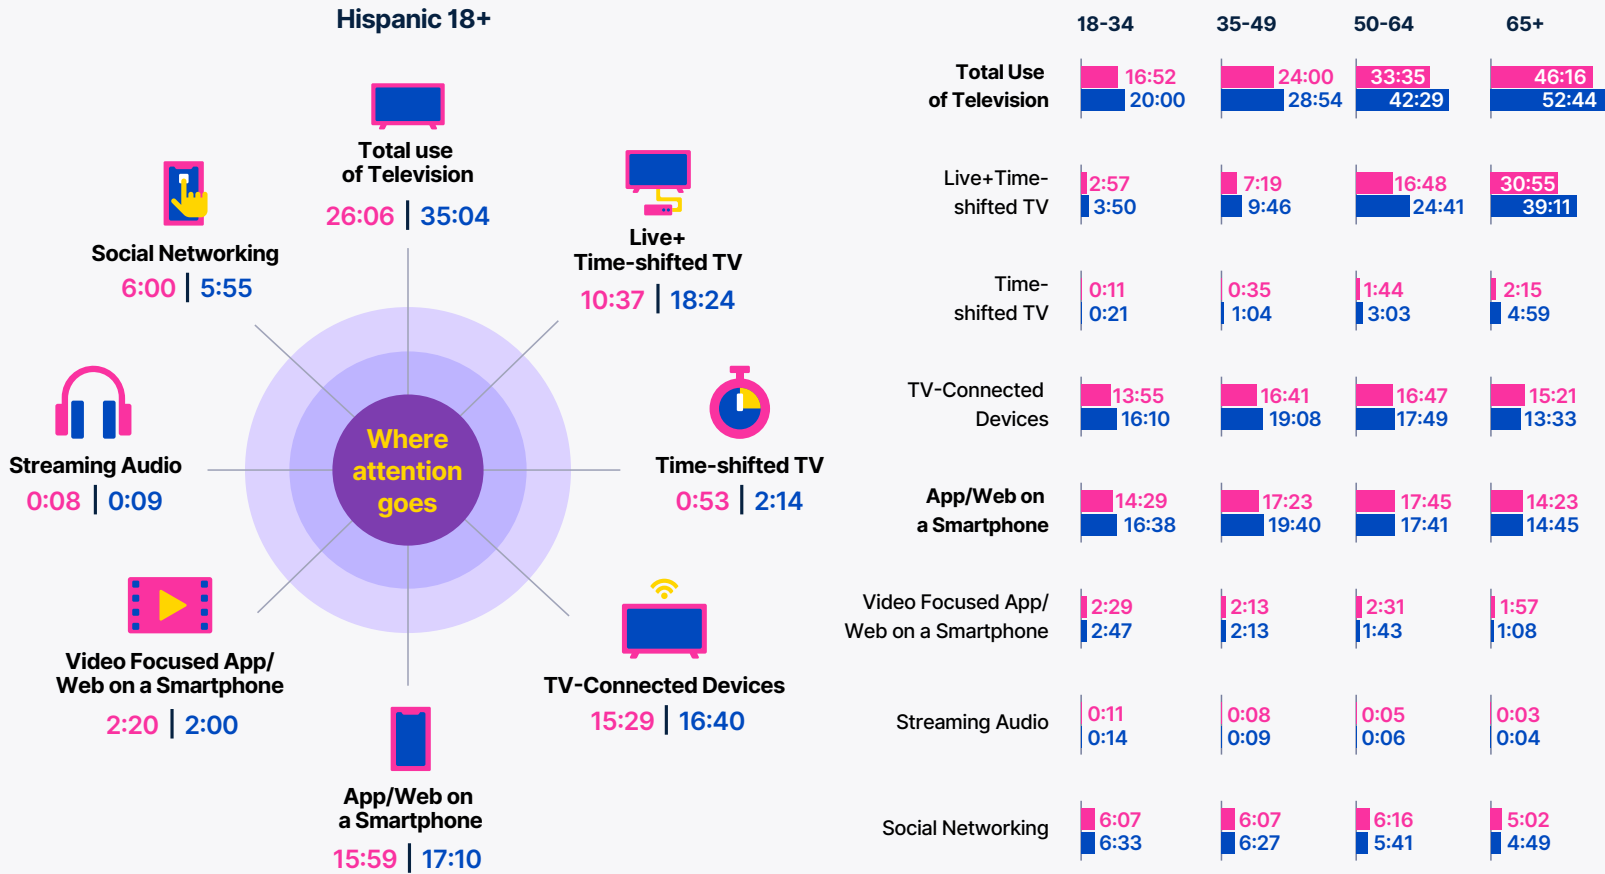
Hispanic 18+

Total use of Television
26:06 | 35:04

Social Networking
6:00 | 5:55

Live+ Time-shifted TV
10:37 | 18:24

Where attention goes

Streaming Audio
0:08 | 0:09

Time-shifted TV
0:53 | 2:14

Video Focused App/ Web on a Smartphone
2:20 | 2:00

TV-Connected Devices
15:29 | 16:40

App/Web on a Smartphone
15:59 | 17:10

| | 18-34 | 35-49 | 50-64 | 65+ |
|---|---|---|---|---|
| Total Use of Television | 16:52 20:00 | 24:00 28:54 | 33:35 42:29 | 46:16 52:44 |
| Live+Time-shifted TV | 2:57 3:50 | 7:19 9:46 | 16:48 24:41 | 30:55 39:11 |
| Time-shifted TV | 0:11 0:21 | 0:35 1:04 | 1:44 3:03 | 2:15 4:59 |
| TV-Connected Devices | 13:55 16:10 | 16:41 19:08 | 16:47 17:49 | 15:21 13:33 |
| App/Web on a Smartphone | 14:29 16:38 | 17:23 19:40 | 17:45 17:41 | 14:23 14:45 |
| Video Focused App/ Web on a Smartphone | 2:29 2:47 | 2:13 2:13 | 2:31 1:43 | 1:57 1:08 |
| Streaming Audio | 0:11 0:14 | 0:08 0:09 | 0:05 0:06 | 0:03 0:04 |
| Social Networking | 6:07 6:33 | 6:07 6:27 | 6:16 5:41 | 5:02 4:49 |